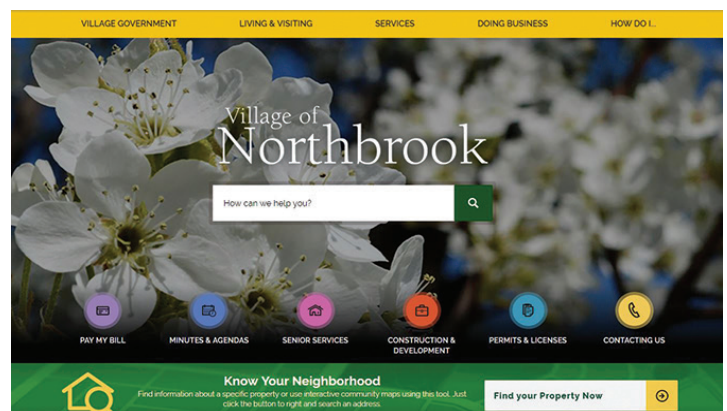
VILLAGE GOVERNMENT LIVING & VISITING SERVICES DOING BUSINESS HOW DO I...

Village of
Northbrook

How can we help you?

PAY MY BILL

MINUTES & AGENDAS

SENIOR SERVICES

CONSTRUCTION & DEVELOPMENT

PERMITS & LICENSES

CONTACTING US

Know Your Neighborhood

Find information about a specific property or use interactive community maps using this tool. Just click the button to right and search an address.

Find your Property Now